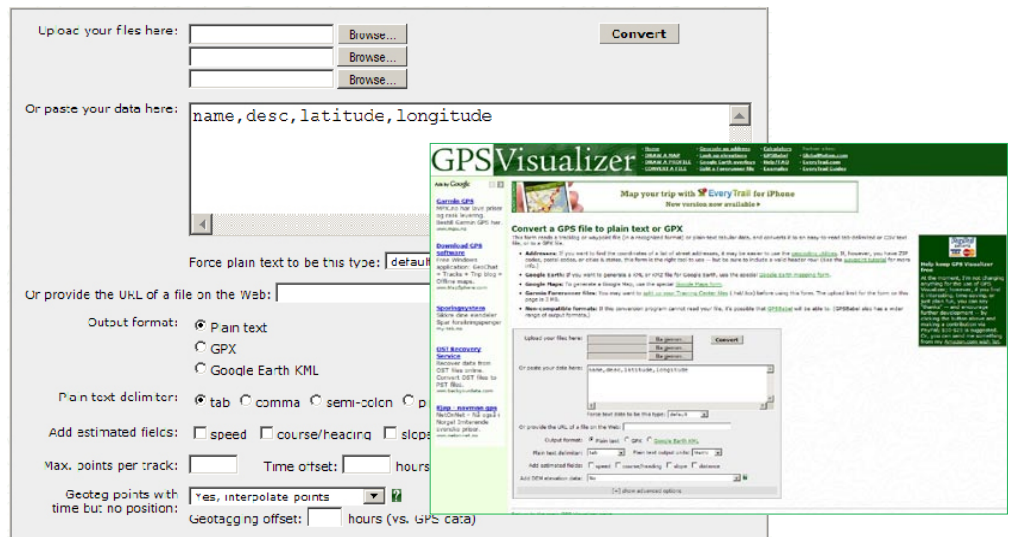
Upload your files here:
Browse...
Browse...
Browse...
Convert

Or paste your data here:
name,desc,latitude,longitude

Force plain text to be this type: default

Or provide the URL of a file on the Web:

Output format: Plain text
GPX
Google Earth KML

Plain text delimiter: tab comma semi-colon p

Add estimated fields: speed course/heading slope

Max. points per track: Time offset: hours

Geotag points with time but no position: Yes, interpolate points ?
Geotagging offset: hours (vs. GPS data)

GPSVisualizer

Map your trip with EveryTrail for iPhone
New version now available »

Convert a GPS file to plain text or GPX

Upload your files here:
Browse...
Browse...
Browse...
Convert

Or paste your data here:
name,desc,latitude,longitude

Force plain text to be this type: default

Or provide the URL of a file on the Web:

Output format: Plain text GPX Google Earth KML

Plain text delimiter: tab Plain text output units: Metric

Add estimated fields: speed course/heading slope distance

Add DEM elevation data: No

[+] show advanced options